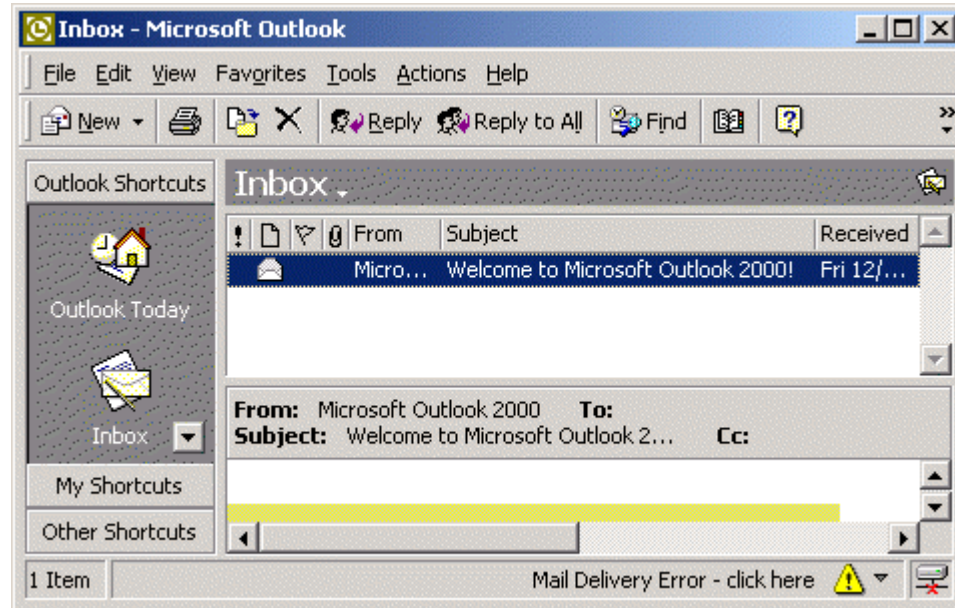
Inbox - Microsoft Outlook

File Edit View Favorites Tools Actions Help

New Reply Reply to All Find

Outlook Shortcuts

Outlook Today

Inbox

My Shortcuts

Other Shortcuts

Inbox

| ! | | | | From | Subject | Received |
|---|---|---|---|---|---|---|
| | | | | Micro... | Welcome to Microsoft Outlook 2000! | Fri 12/... |

From: Microsoft Outlook 2000 To:
Subject: Welcome to Microsoft Outlook 2... Cc:

1 Item

Mail Delivery Error - click here